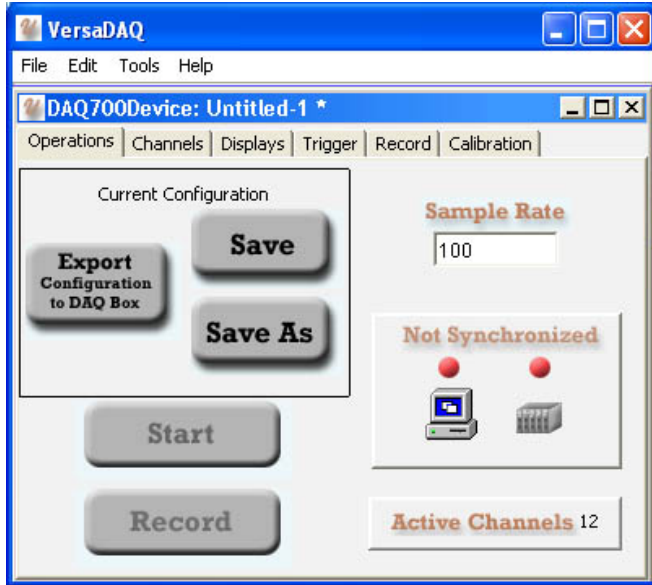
VersaDAQ

File Edit Tools Help

DAQ700Device: Untitled-1 *

Operations | Channels | Displays | Trigger | Record | Calibration

Current Configuration

Export Configuration to DAQ Box

Save

Save As

Sample Rate

100

Not Synchronized

Start

Record

Active Channels 12